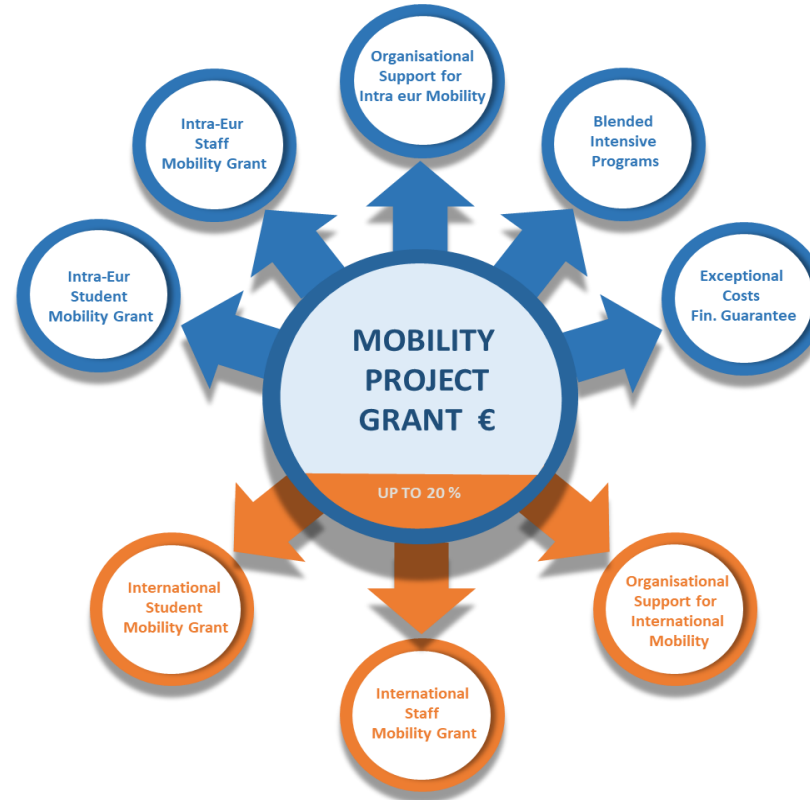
Organisational Support for Intra eur Mobility

Intra-Eur Staff Mobility Grant

Blended Intensive Programs

Intra-Eur Student Mobility Grant

Exceptional Costs Fin. Guarantee

MOBILITY PROJECT GRANT €

UP TO 20 %

International Student Mobility Grant

Organisational Support for International Mobility

International Staff Mobility Grant